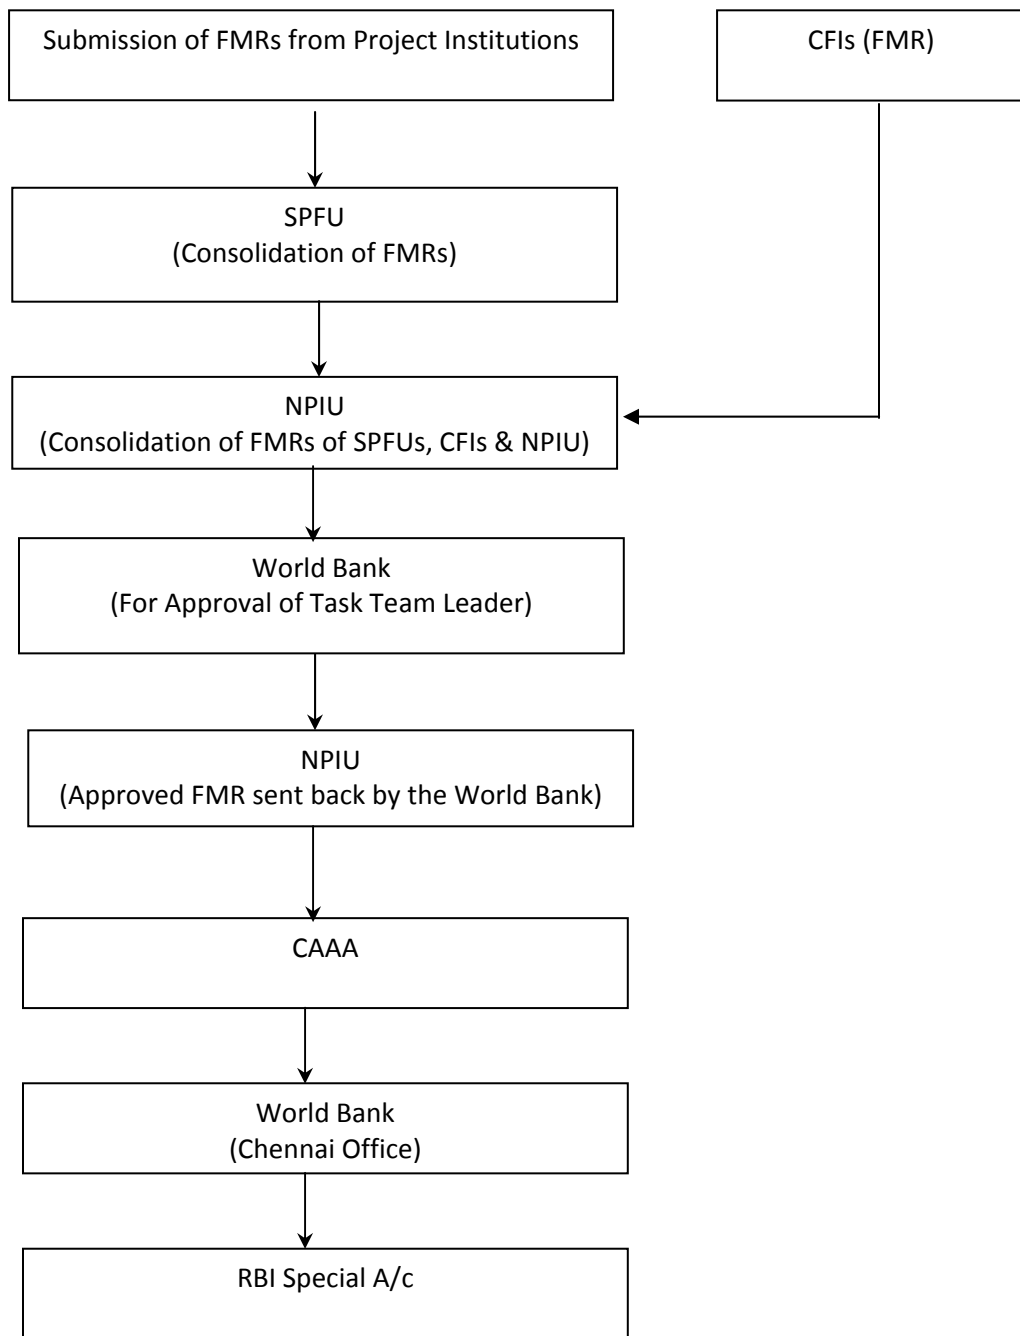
Submission of FMRs from Project Institutions

CFIs (FMR)

SPFU
(Consolidation of FMRs)

NPIU
(Consolidation of FMRs of SPFUs, CFIs & NPIU)

World Bank
(For Approval of Task Team Leader)

NPIU
(Approved FMR sent back by the World Bank)

CAAA

World Bank
(Chennai Office)

RBI Special A/c